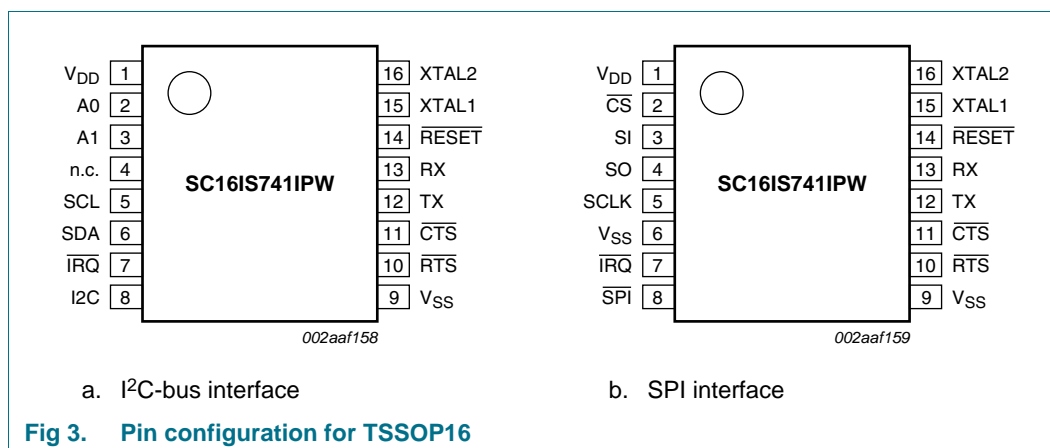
$V_{DD}$ 1
A0 2
A1 3
n.c. 4
SCL 5
SDA 6
$\overline{IRQ}$ 7
I2C 8

SC16IS741IPW

16 XTAL2
15 XTAL1
14 $\overline{RESET}$
13 RX
12 TX
11 $\overline{CTS}$
10 $\overline{RTS}$
9 $V_{SS}$

002aaf158

$V_{DD}$ 1
$\overline{CS}$ 2
SI 3
SO 4
SCLK 5
$V_{SS}$ 6
$\overline{IRQ}$ 7
$\overline{SPI}$ 8

SC16IS741IPW

16 XTAL2
15 XTAL1
14 $\overline{RESET}$
13 RX
12 TX
11 $\overline{CTS}$
10 $\overline{RTS}$
9 $V_{SS}$

002aaf159

a. I$^2$C-bus interface

b. SPI interface

Fig 3. Pin configuration for TSSOP16